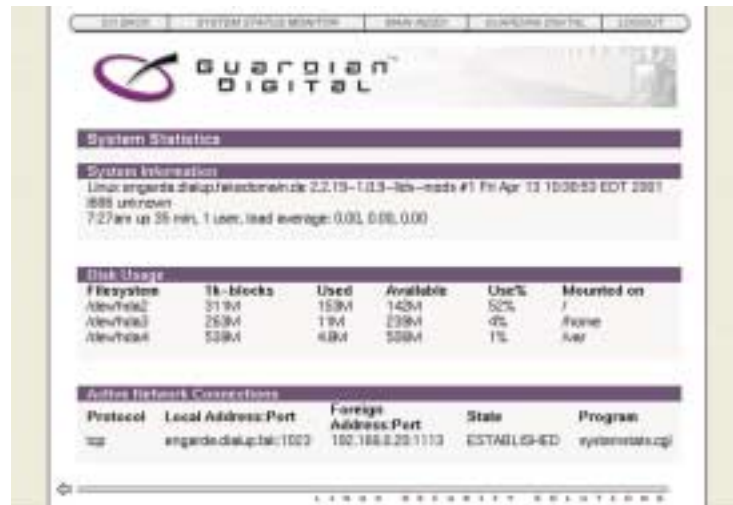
SYSINFO | SYSTEM STATUS MONITOR | SNMP NODE | GUARDIAN DIGITAL | LOGOUT

Guardian™ Digital

System Statistics

System Information

Linux engarde.dialup.fakedomain.dk 2.2.19-1.0.3-lids-mods #1 Fri Apr 13 10:30:53 EDT 2001 i686 unknown
7:27am up 35 min, 1 user, load average: 0.00, 0.00, 0.00

Disk Usage

| Filesystem | 1k-blocks | Used | Available | Use% | Mounted on |
|---|---|---|---|---|---|
| /dev/hda2 | 311M | 153M | 142M | 52% | / |
| /dev/hda3 | 253M | 11M | 239M | 4% | /home |
| /dev/hda4 | 538M | 4.8M | 506M | 1% | /var |

Active Network Connections

| Protocol | Local Address:Port | Foreign Address:Port | State | Program |
|---|---|---|---|---|
| tcp | engarde.dialup.fak:1023 | 192.168.0.20:1113 | ESTABLISHED | systemstats.cgi |

LINUX SECURITY SOLUTIONS